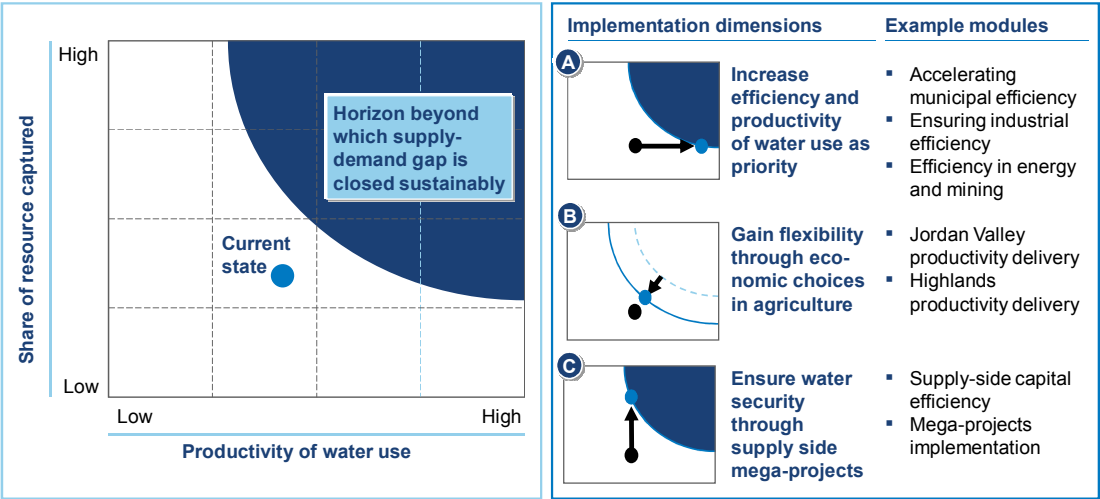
Share of resource captured

High

Low

Horizon beyond which supply-demand gap is closed sustainably

Current state

Low

High

Productivity of water use

Implementation dimensions

Example modules

A

Increase efficiency and productivity of water use as priority

▪ Accelerating municipal efficiency
▪ Ensuring industrial efficiency
▪ Efficiency in energy and mining

B

Gain flexibility through economic choices in agriculture

▪ Jordan Valley productivity delivery
▪ Highlands productivity delivery

C

Ensure water security through supply side mega-projects

▪ Supply-side capital efficiency
▪ Mega-projects implementation